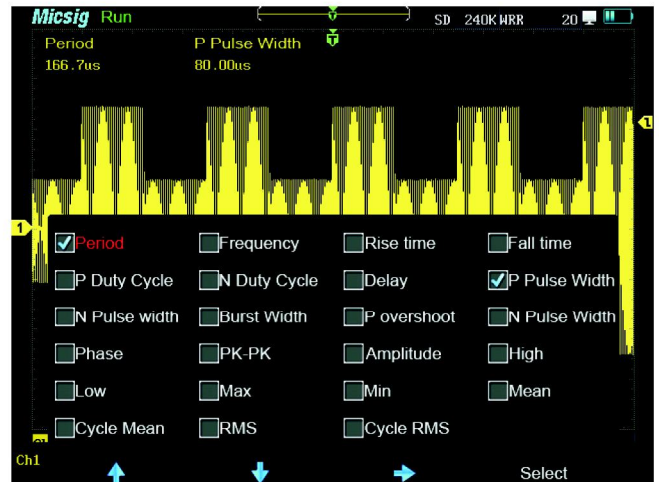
Micsig Run

SD 240K WRR 20

Period
166.7us

P Pulse Width
80.00us

1

Period
Frequency
Rise time
Fall time
P Duty Cycle
N Duty Cycle
Delay
P Pulse Width
N Pulse width
Burst Width
P overshoot
N Pulse Width
Phase
PK-PK
Amplitude
High
Low
Max
Min
Mean
Cycle Mean
RMS
Cycle RMS

Ch1

Select